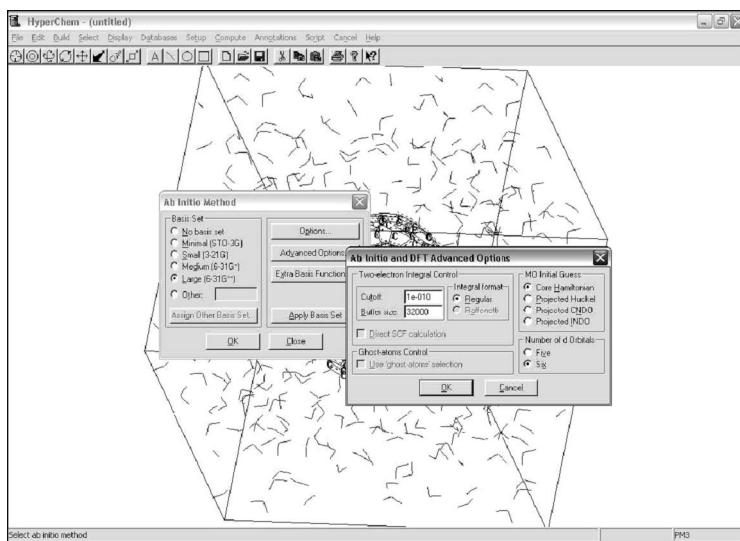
HyperChem - (untitled)

File Edit Build Select Display Databases Setup Compute Annotations Script Cancel Help

Ab Initio Method

Basis Set
No basis set
Minimal (STO-3G)
Small (3-21G)
Medium (6-31G*)
Large (6-31G**)
Other:

Options...
Advanced Options
Extra Basis Function
Assign Other Basis Set...
Apply Basis Set
OK
Close

Ab Initio and DFT Advanced Options

Two-electron Integral Control
Cutoff: 1e-010
Buffer size: 32000
Integral format
Regular
Raffenetti
Direct SCF calculation

Ghost-atoms Control
Use 'ghost-atoms' selection

MO Initial Guess
Core Hamiltonian
Projected Huckel
Projected CNDO
Projected INDO

Number of d Orbitals
Five
Six

OK
Cancel

Select ab initio method
PM3